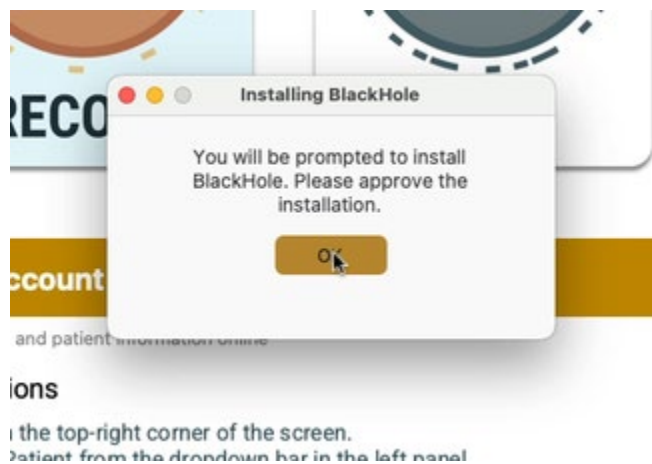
RECO

Installing BlackHole

You will be prompted to install BlackHole. Please approve the installation.

OK

ccount

and patient information online

ions

the top-right corner of the screen.

Patient from the dropdown bar in the left panel